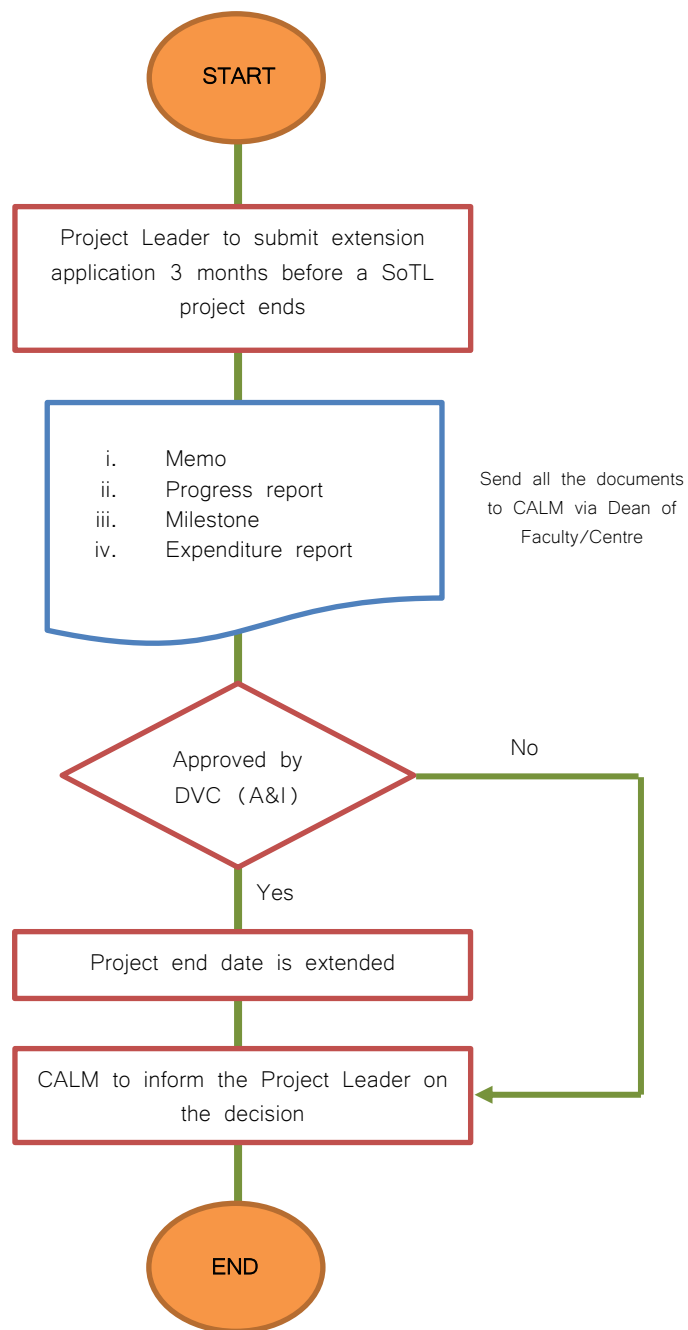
START

Project Leader to submit extension application 3 months before a SoTL project ends

i. Memo
ii. Progress report
iii. Milestone
iv. Expenditure report

Send all the documents to CALM via Dean of Faculty/Centre

Approved by DVC (A&I)

No

Yes

Project end date is extended

CALM to inform the Project Leader on the decision

END